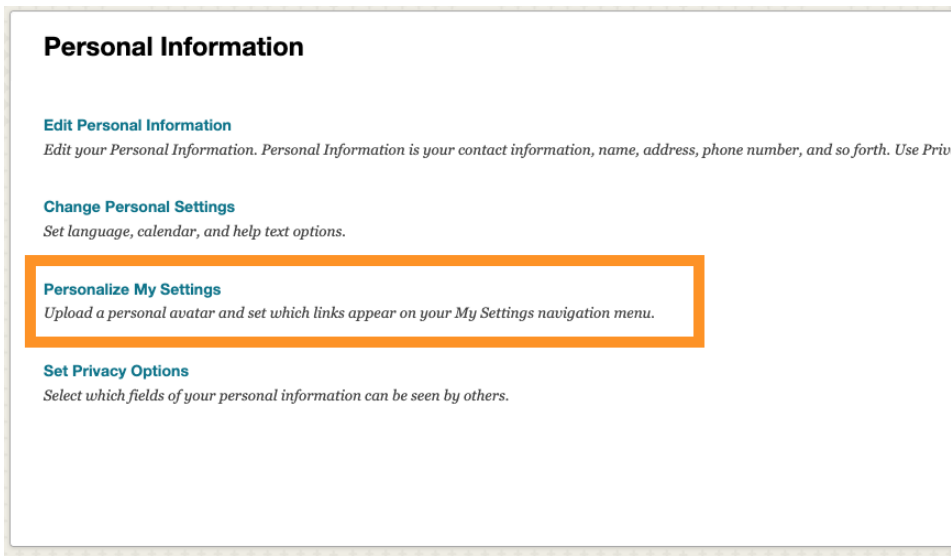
Personal Information

Edit Personal Information
Edit your Personal Information. Personal Information is your contact information, name, address, phone number, and so forth. Use Priv

Change Personal Settings
Set language, calendar, and help text options.

Personalize My Settings
Upload a personal avatar and set which links appear on your My Settings navigation menu.

Set Privacy Options
Select which fields of your personal information can be seen by others.